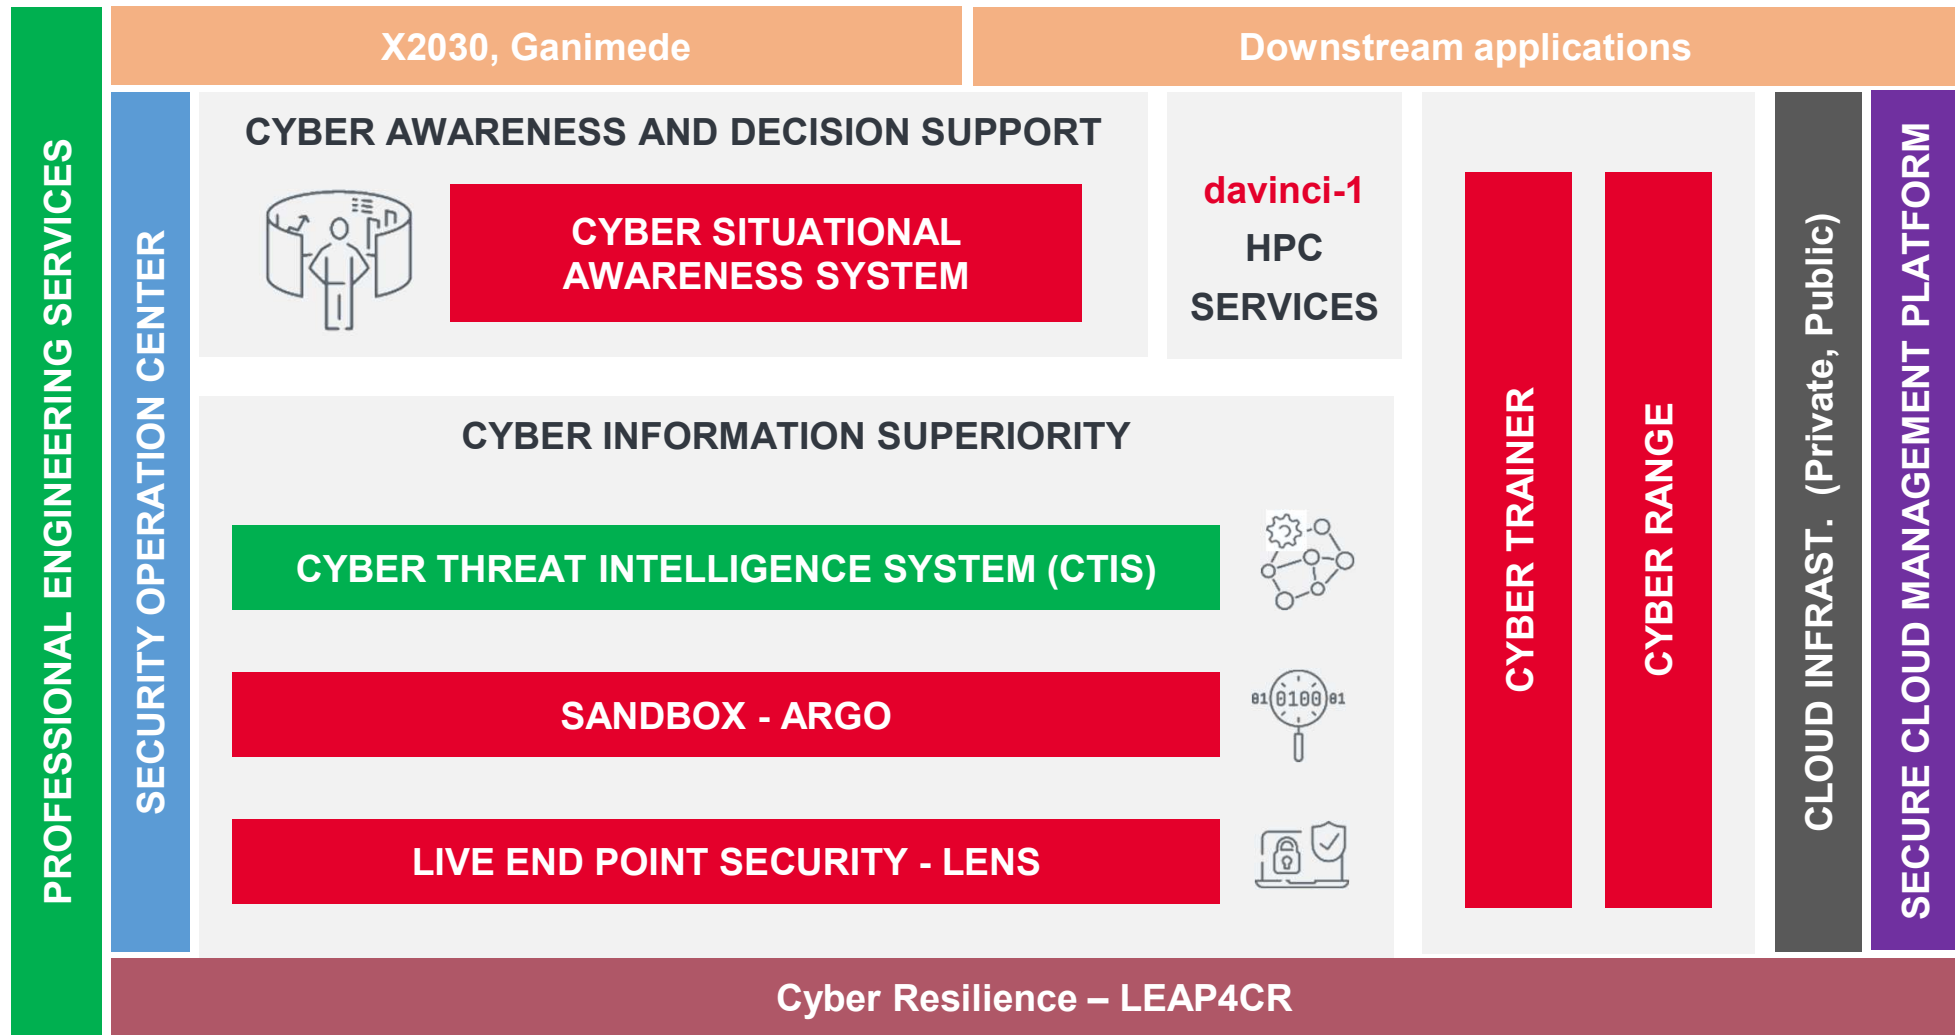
PROFESSIONAL ENGINEERING SERVICES

X2030, Ganimede

Downstream applications

SECURITY OPERATION CENTER

CYBER AWARENESS AND DECISION SUPPORT

CYBER SITUATIONAL AWARENESS SYSTEM

davinci-1
HPC
SERVICES

CYBER INFORMATION SUPERIORITY

CYBER THREAT INTELLIGENCE SYSTEM (CTIS)

SANDBOX - ARGO

01 0100 01

LIVE END POINT SECURITY - LENS

CYBER TRAINER

CYBER RANGE

CLOUD INFRAST. (Private, Public)

SECURE CLOUD MANAGEMENT PLATFORM

Cyber Resilience – LEAP4CR